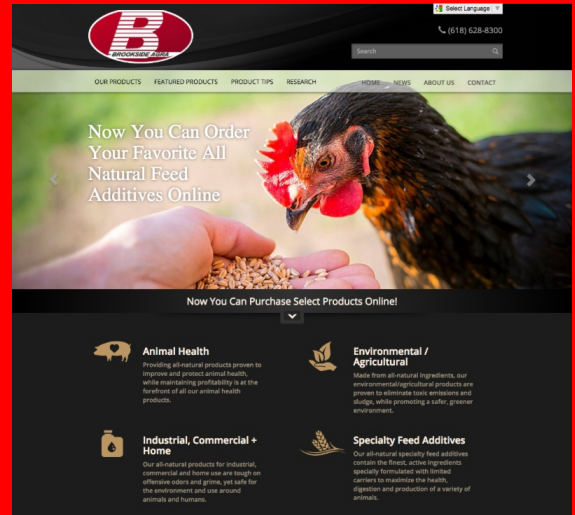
B
BROOKSIDE AGRA

Select Language

(618) 628-8300

Search

OUR PRODUCTS FEATURED PRODUCTS PRODUCT TIPS RESEARCH HOME NEWS ABOUT US CONTACT

Now You Can Order Your Favorite All Natural Feed Additives Online

Now You Can Purchase Select Products Online!

Animal Health
Providing all-natural products proven to improve and protect animal health, while maintaining profitability is at the forefront of all our animal health products.

Environmental / Agricultural
Made from all-natural ingredients, our environmental/agricultural products are proven to eliminate toxic emissions and sludge, while promoting a safer, greener environment.

Industrial, Commercial + Home
Our all-natural products for industrial, commercial and home use are tough on offensive odors and grime, yet safe for the environment and use around animals and humans.

Specialty Feed Additives
Our all-natural specialty feed additives contain the finest, active ingredients specially formulated with limited carriers to maximize the health, digestion and production of a variety of animals.